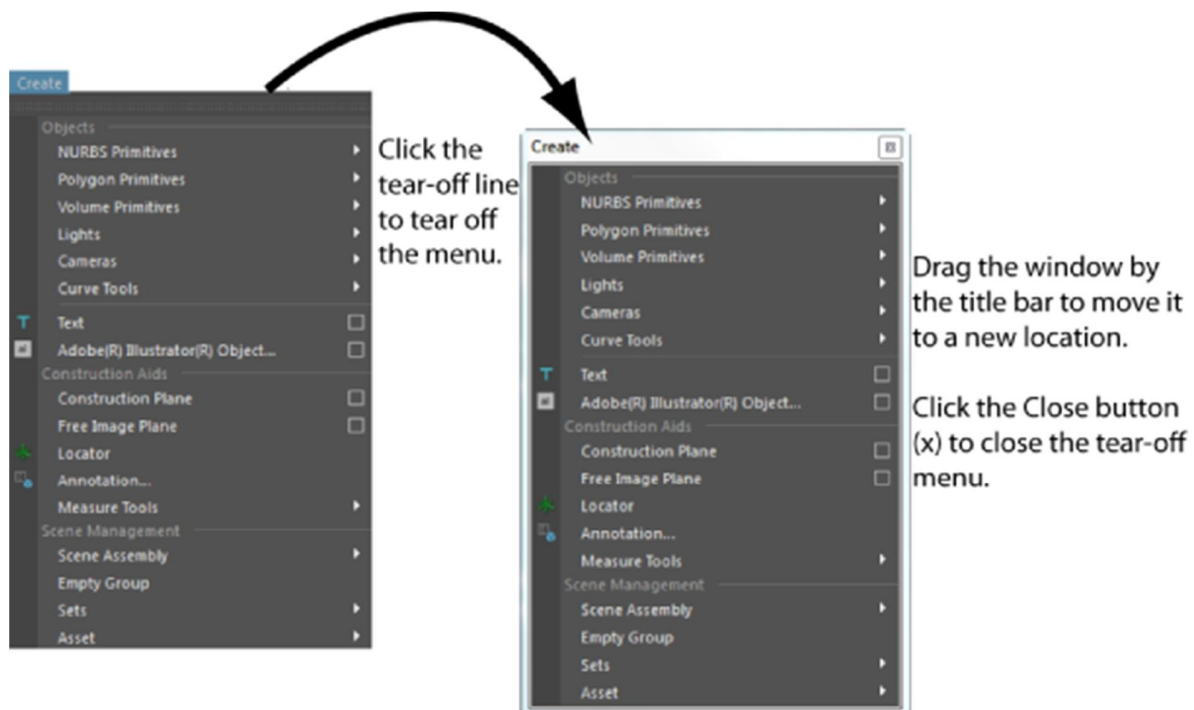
Create

Objects
NURBS Primitives
Polygon Primitives
Volume Primitives
Lights
Cameras
Curve Tools
Text
Adobe(R) Illustrator(R) Object...
Construction Aids
Construction Plane
Free Image Plane
Locator
Annotation...
Measure Tools
Scene Management
Scene Assembly
Empty Group
Sets
Asset

Click the tear-off line to tear off the menu.

Create

Objects
NURBS Primitives
Polygon Primitives
Volume Primitives
Lights
Cameras
Curve Tools
Text
Adobe(R) Illustrator(R) Object...
Construction Aids
Construction Plane
Free Image Plane
Locator
Annotation...
Measure Tools
Scene Management
Scene Assembly
Empty Group
Sets
Asset

Drag the window by the title bar to move it to a new location.

Click the Close button (x) to close the tear-off menu.